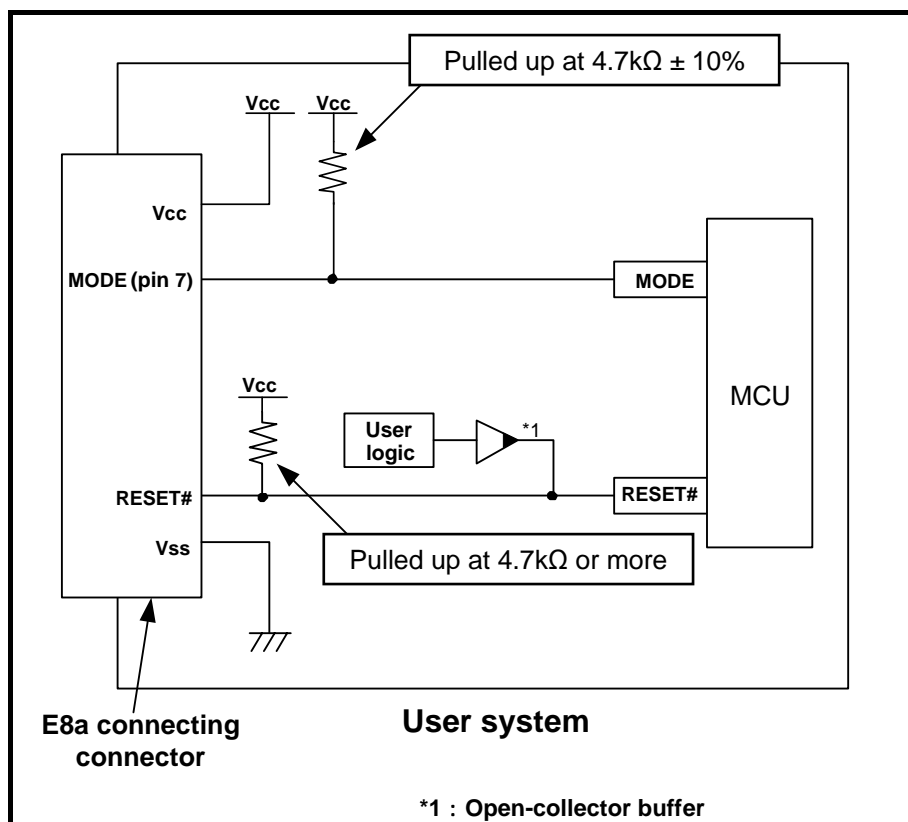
Pulled up at 4.7kΩ ± 10%

Vcc

Vcc

Vcc

MODE (pin 7)

MODE

MCU

Vcc

User logic

*1

RESET#

RESET#

Vss

Pulled up at 4.7kΩ or more

E8a connecting connector

User system

*1 : Open-collector buffer